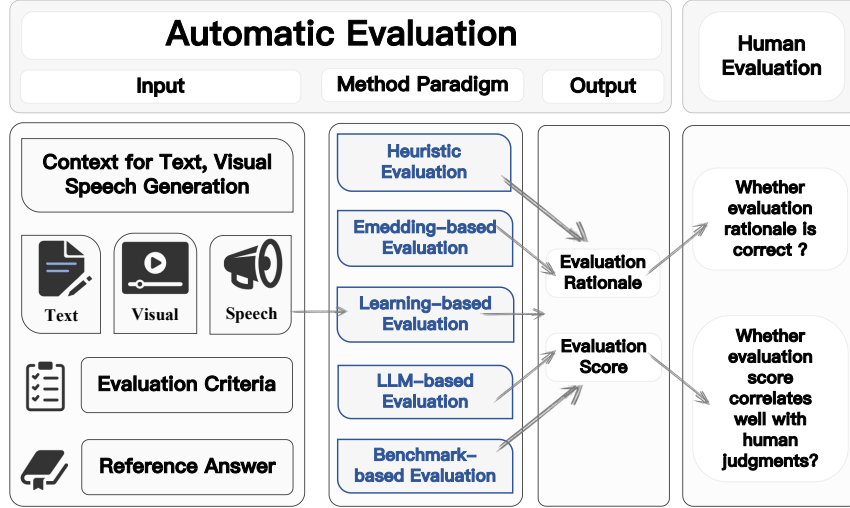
Automatic Evaluation

Input

Method Paradigm

Output

Human Evaluation

Context for Text, Visual Speech Generation

Text

Visual

Speech

Evaluation Criteria

Reference Answer

Heuristic Evaluation

Emedding-based Evaluation

Learning-based Evaluation

LLM-based Evaluation

Benchmark-based Evaluation

Evaluation Rationale

Evaluation Score

Whether evaluation rationale is correct ?

Whether evaluation score correlates well with human judgments?